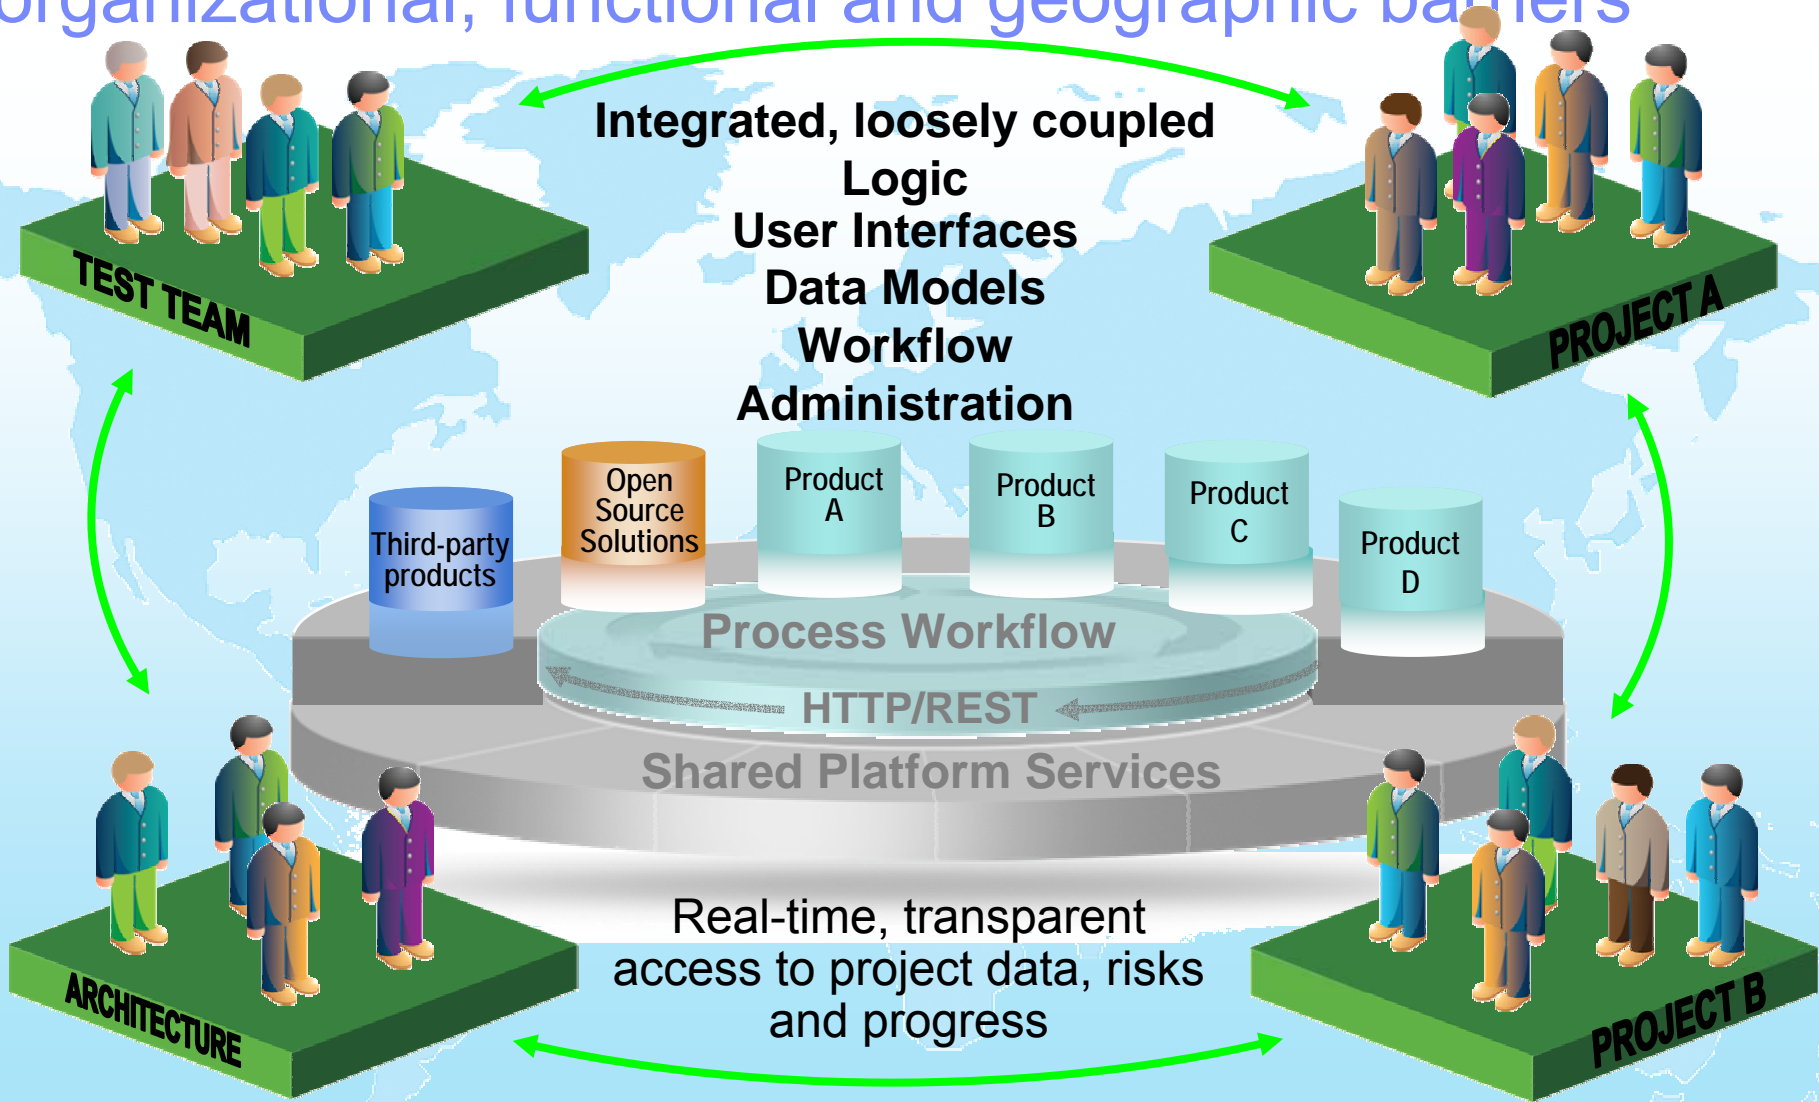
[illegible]rganizational, functional and geographic barriers

TEST TEAM

PROJECT A

Integrated, loosely coupled
Logic
User Interfaces
Data Models
Workflow
Administration

Third-party products

Open Source Solutions

Product A

Product B

Product C

Product D

Process Workflow

HTTP/REST

Shared Platform Services

ARCHITECTURE

PROJECT B

Real-time, transparent access to project data, risks and progress